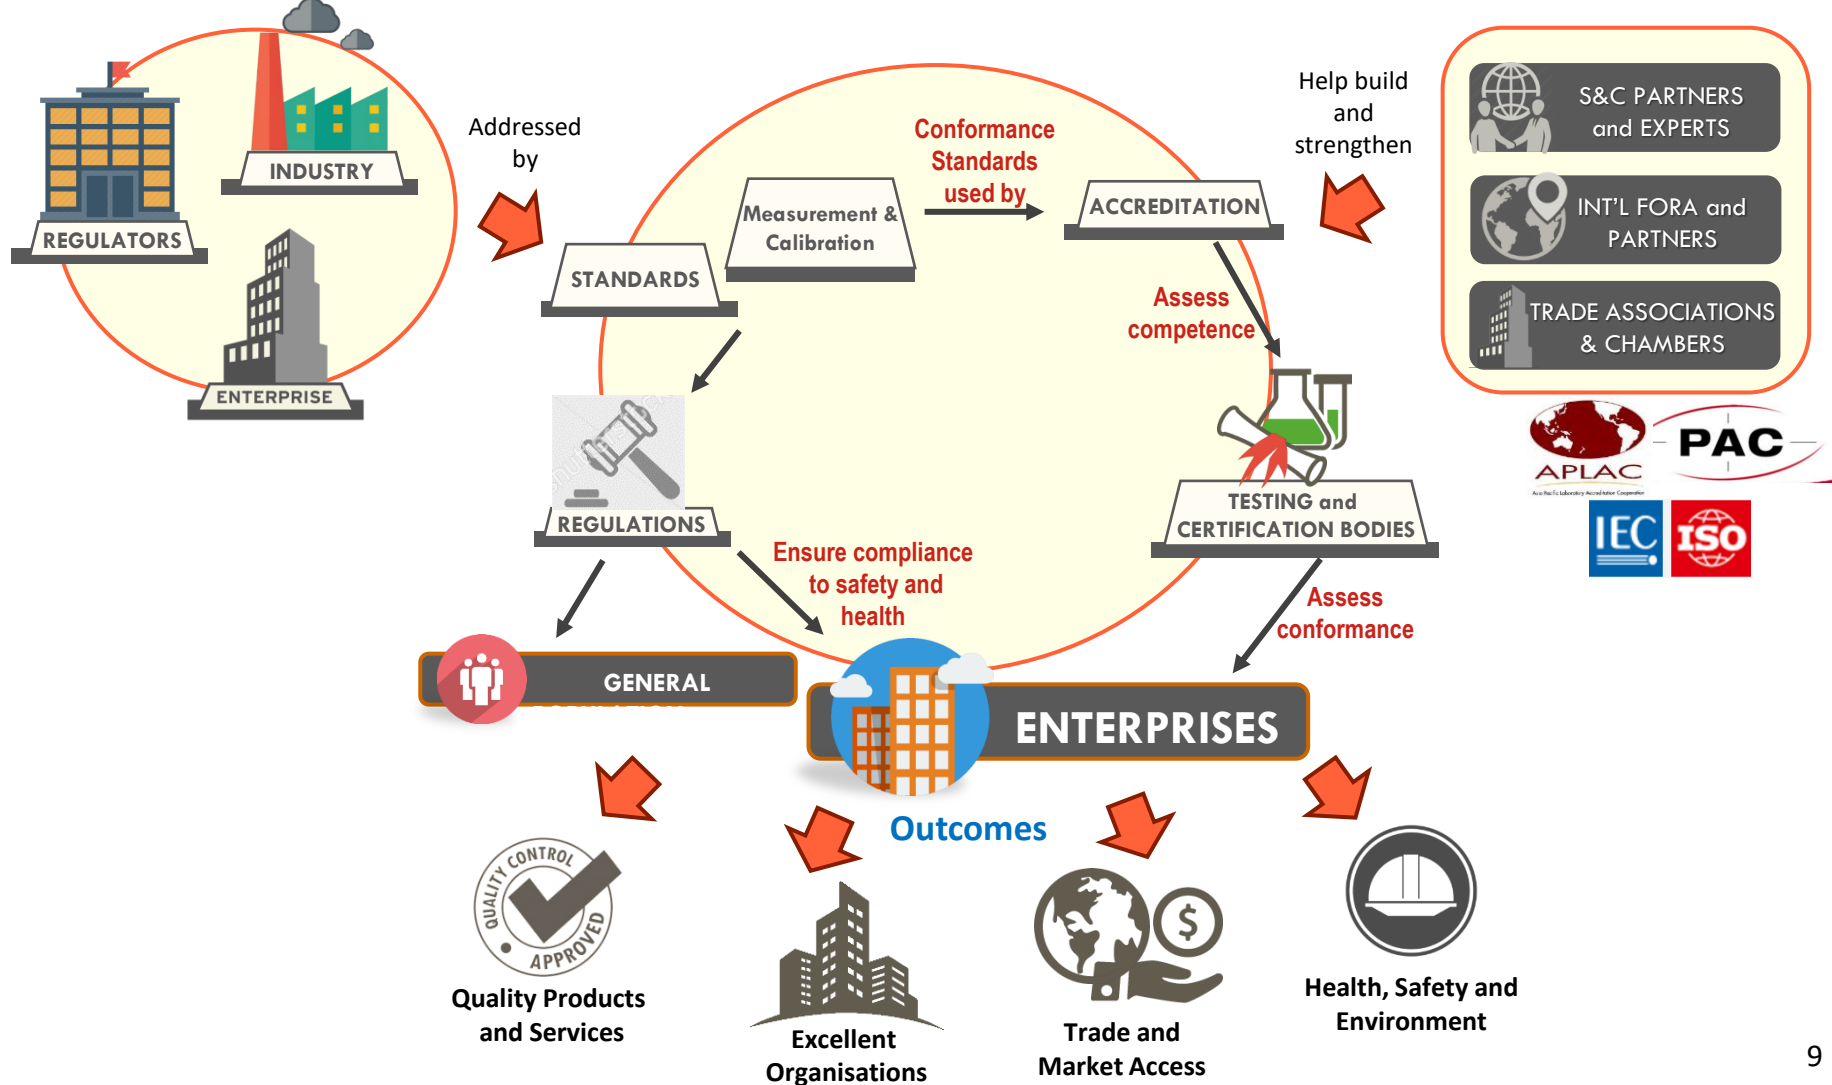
INDUSTRY

REGULATORS

ENTERPRISE

Addressed by

STANDARDS

Measurement & Calibration

Conformance Standards used by

ACCREDITATION

Help build and strengthen

S&C PARTNERS and EXPERTS

INT'L FORA and PARTNERS

TRADE ASSOCIATIONS & CHAMBERS

APLAC

PAC

IEC

ISO

Assess competence

REGULATIONS

TESTING and CERTIFICATION BODIES

Ensure compliance to safety and health

Assess conformance

GENERAL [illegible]

ENTERPRISES

Outcomes

Quality Products and Services

QUALITY CONTROL APPROVED

Excellent Organisations

Trade and Market Access

Health, Safety and Environment

9